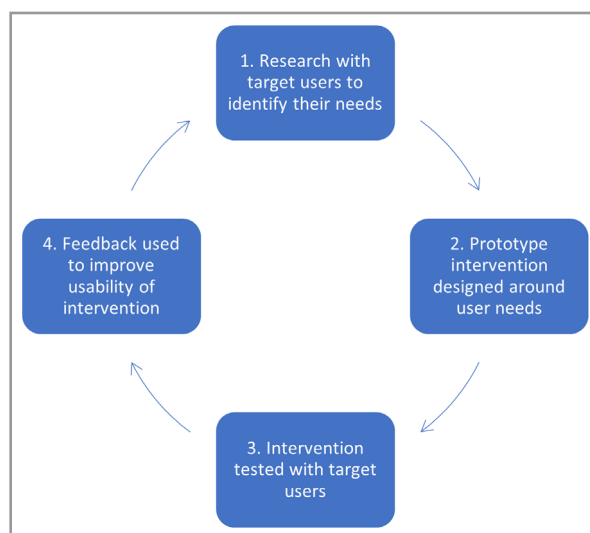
1. Research with target users to identify their needs

2. Prototype intervention designed around user needs

3. Intervention tested with target users

4. Feedback used to improve usability of intervention